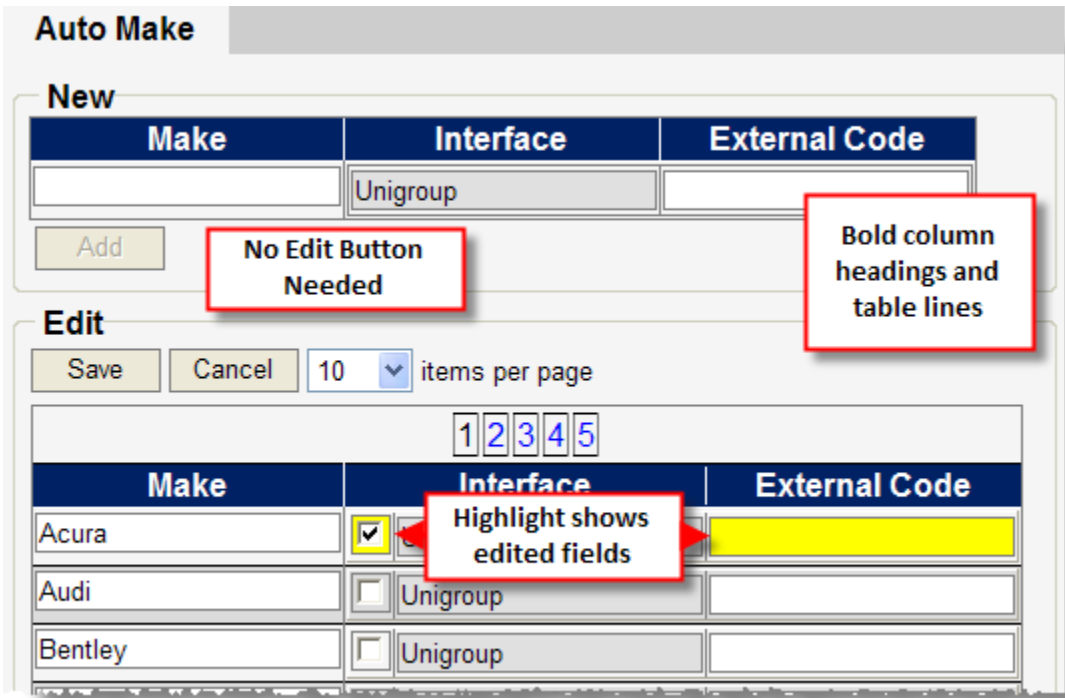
Auto Make

New

| Make | Interface | External Code |
|---|---|---|
| | Unigroup | |

Add

No Edit Button Needed

Bold column headings and table lines

Edit

Save Cancel 10 items per page

1 2 3 4 5

| Make | Interface | External Code |
|---|---|---|
| Acura | ☑ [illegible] | |
| Audi | ☐ Unigroup | |
| Bentley | ☐ Unigroup | |

Highlight shows edited fields